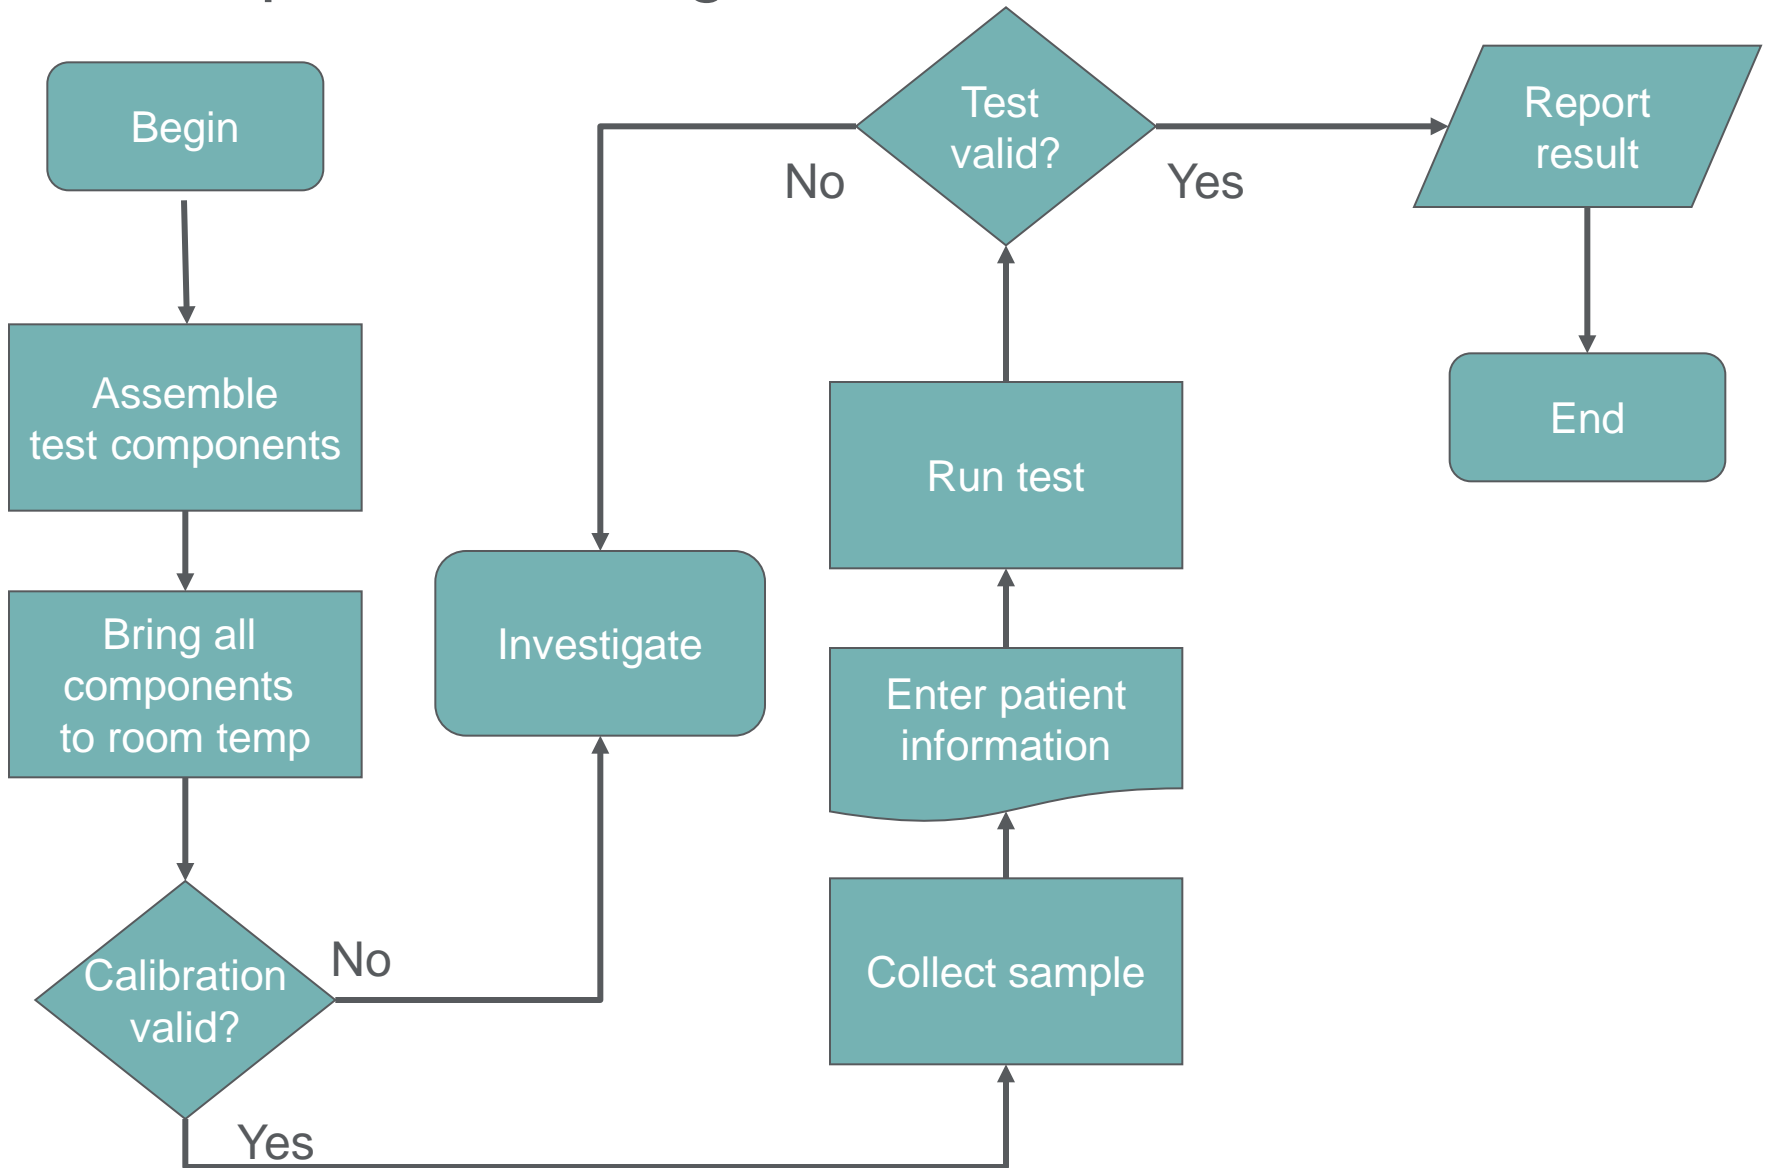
Begin

Assemble test components

Bring all components to room temp

Calibration valid?

No

Yes

Investigate

Collect sample

Enter patient information

Run test

Test valid?

No

Yes

Report result

End